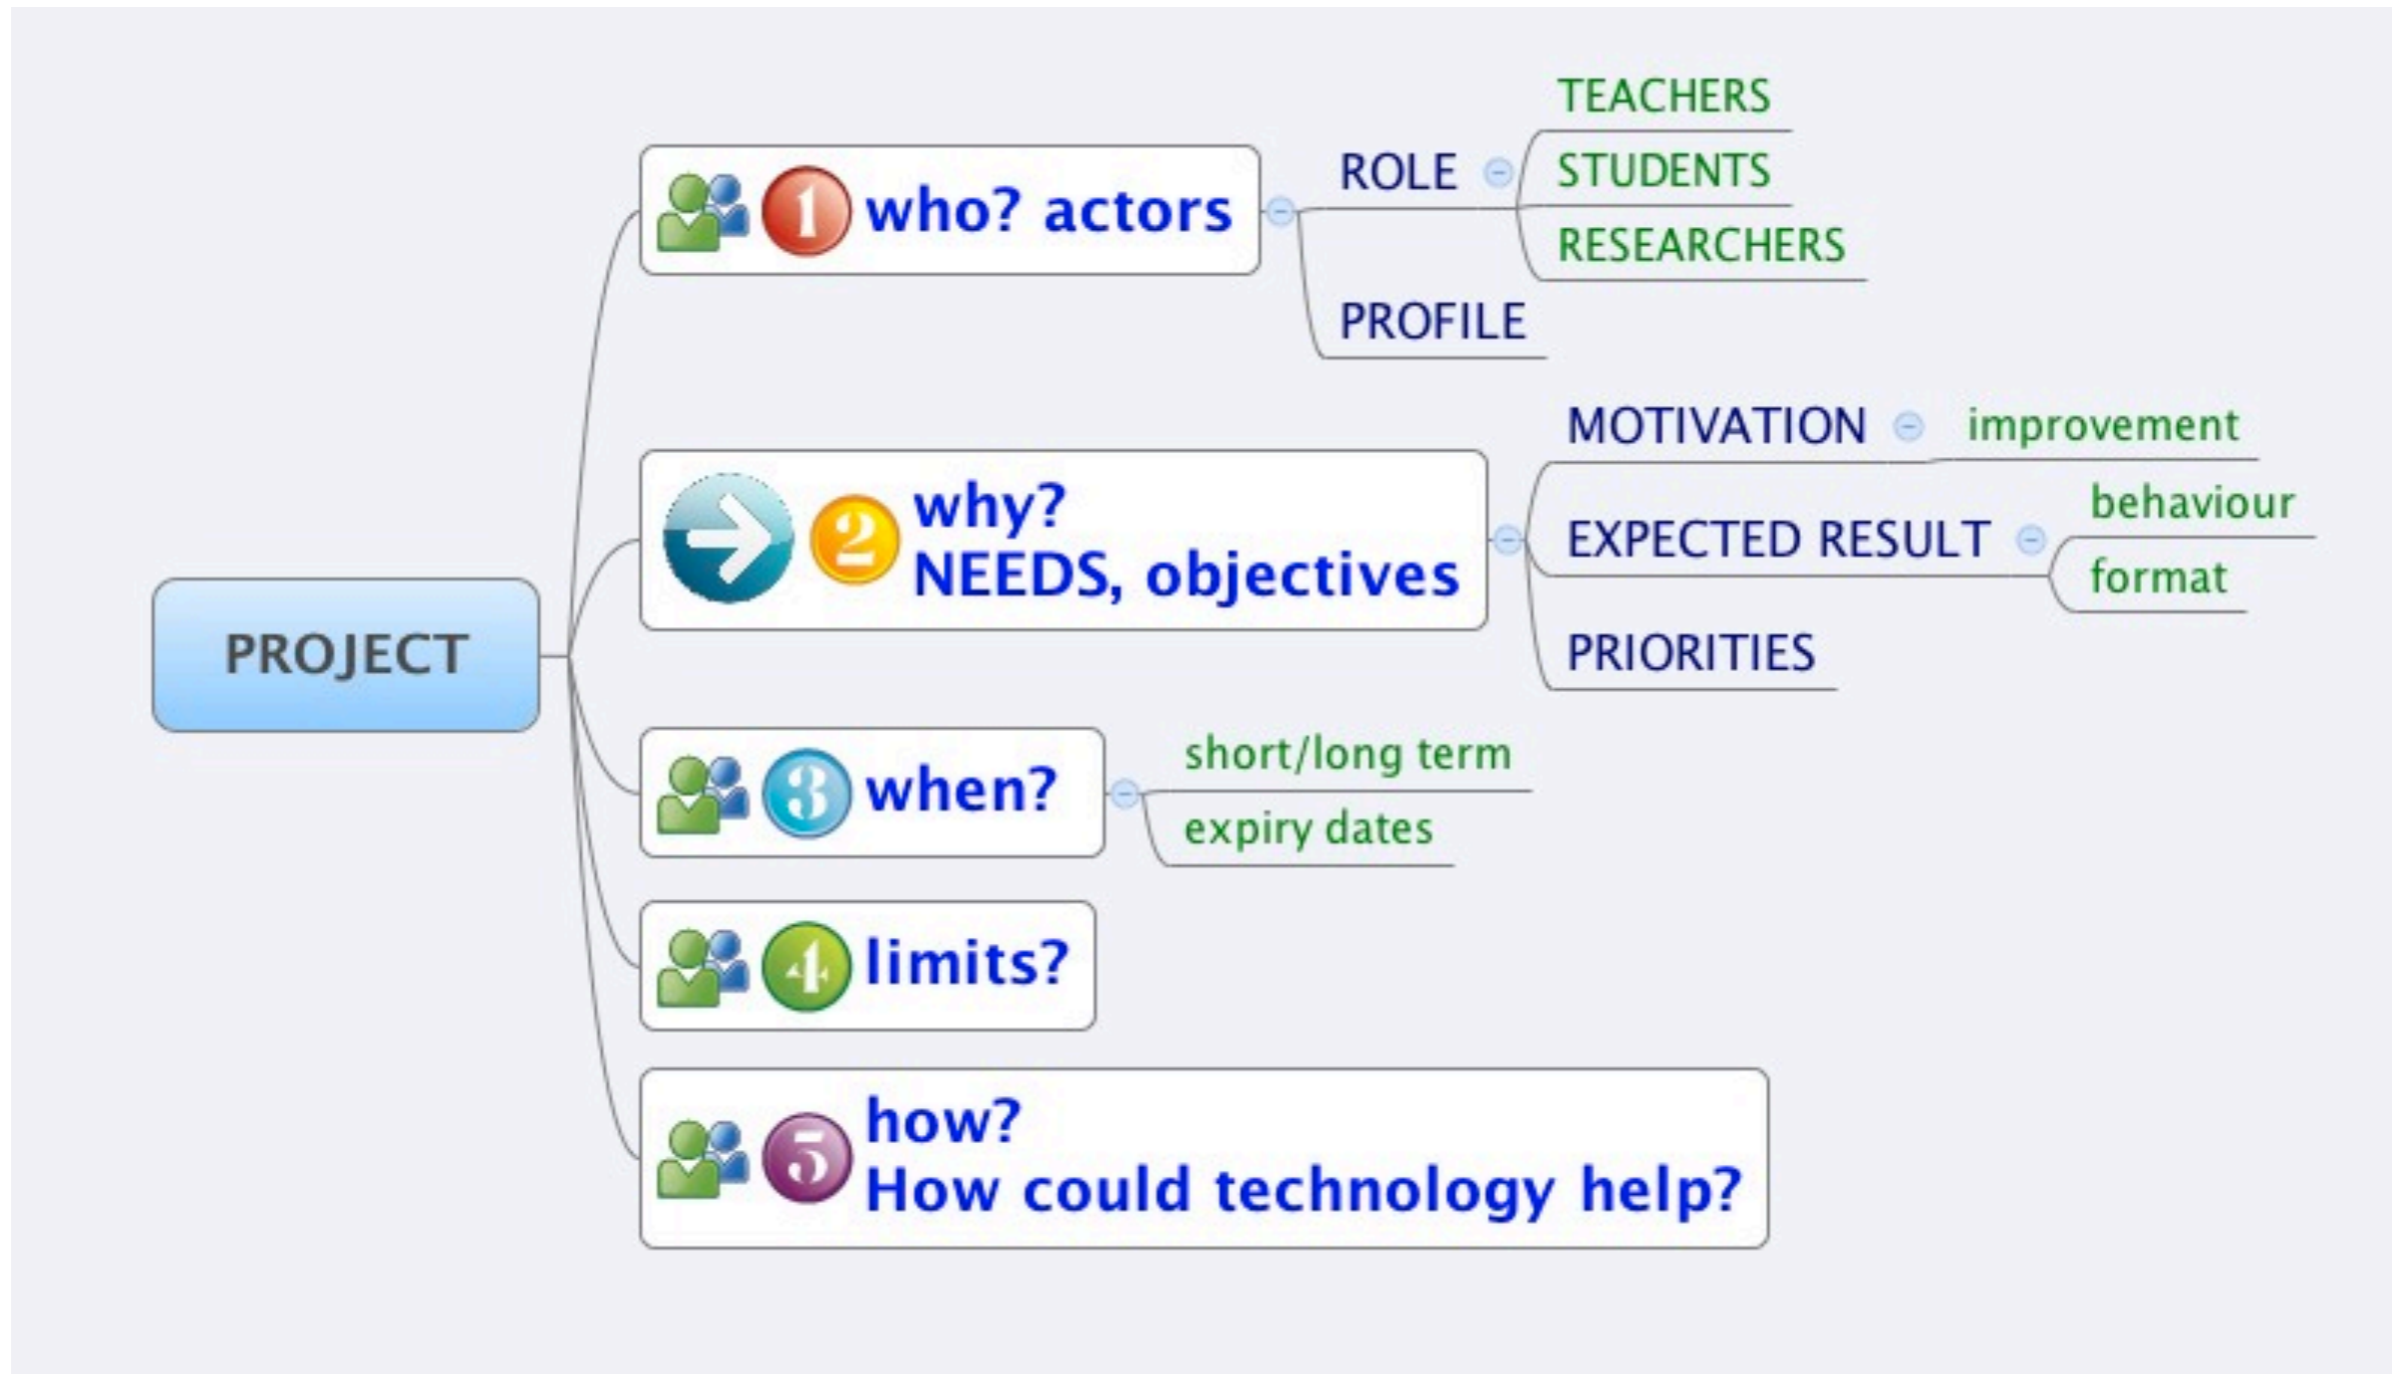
PROJECT

1 who? actors

ROLE

TEACHERS

STUDENTS

RESEARCHERS

PROFILE

2 why?
NEEDS, objectives

MOTIVATION

improvement

EXPECTED RESULT

behaviour

format

PRIORITIES

3 when?

short/long term

expiry dates

4 limits?

5 how?
How could technology help?